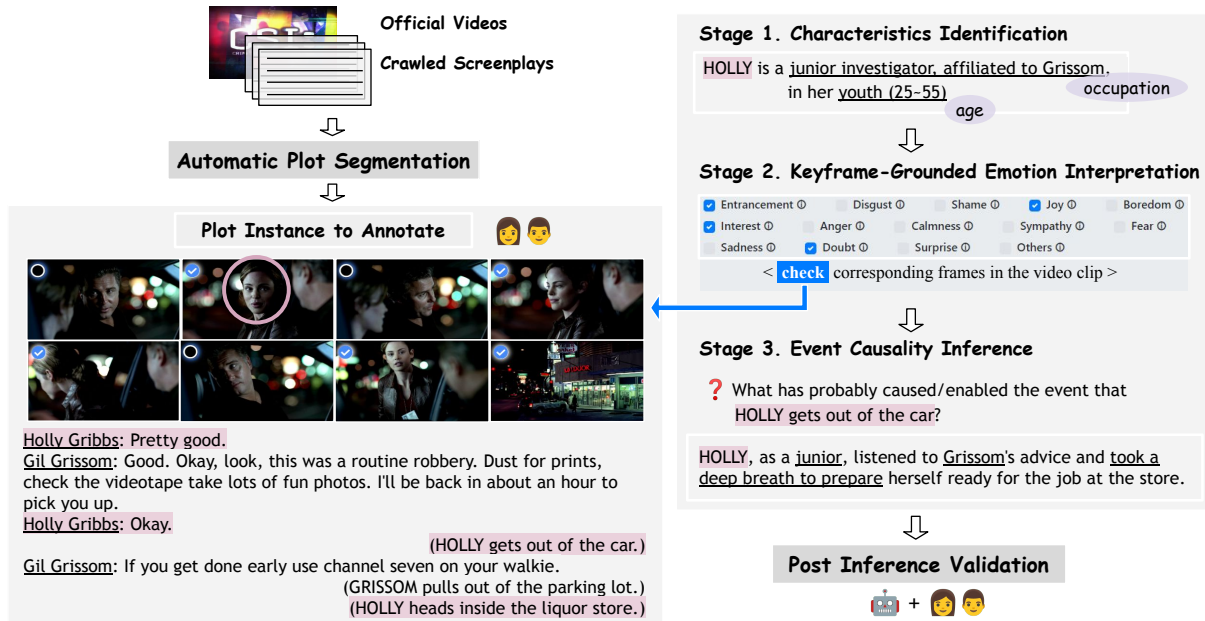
Official Videos

Crawled Screenplays

Automatic Plot Segmentation

Plot Instance to Annotate

Holly Gribbs: Pretty good.
Gil Grissom: Good. Okay, look, this was a routine robbery. Dust for prints, check the videotape take lots of fun photos. I'll be back in about an hour to pick you up.
Holly Gribbs: Okay.
(HOLLY gets out of the car.)
Gil Grissom: If you get done early use channel seven on your walkie.
(GRISSOM pulls out of the parking lot.)
(HOLLY heads inside the liquor store.)

Stage 1. Characteristics Identification

HOLLY is a junior investigator, affiliated to Grissom, in her youth (25~55)

occupation

age

Stage 2. Keyframe-Grounded Emotion Interpretation

Entrancement ⓘ
Disgust ⓘ
Shame ⓘ
Joy ⓘ
Boredom ⓘ
Interest ⓘ
Anger ⓘ
Calmness ⓘ
Sympathy ⓘ
Fear ⓘ
Sadness ⓘ
Doubt ⓘ
Surprise ⓘ
Others ⓘ

< check corresponding frames in the video clip >

Stage 3. Event Causality Inference

❓ What has probably caused/enabled the event that HOLLY gets out of the car?

HOLLY, as a junior, listened to Grissom's advice and took a deep breath to prepare herself ready for the job at the store.

Post Inference Validation

+